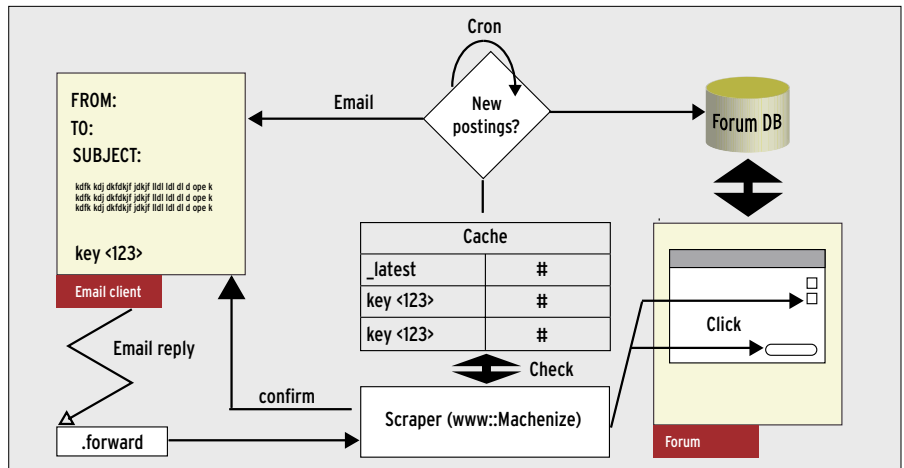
Cron

FROM:
TO:
SUBJECT:

kdfk kdj dkfdkjf jdkjf lldl ldl dl d ope k
kdfk kdj dkfdkjf jdkjf lldl ldl dl d ope k
kdfk kdj dkfdkjf jdkjf lldl ldl dl d ope k

key <123>

Email client

Email

New postings?

Forum DB

| Cache | |
|---|---|
| _latest | # |
| key <123> | # |
| key <123> | # |

Check

Click

Email reply

confirm

.forward

Scraper (www::Machenize)

Forum